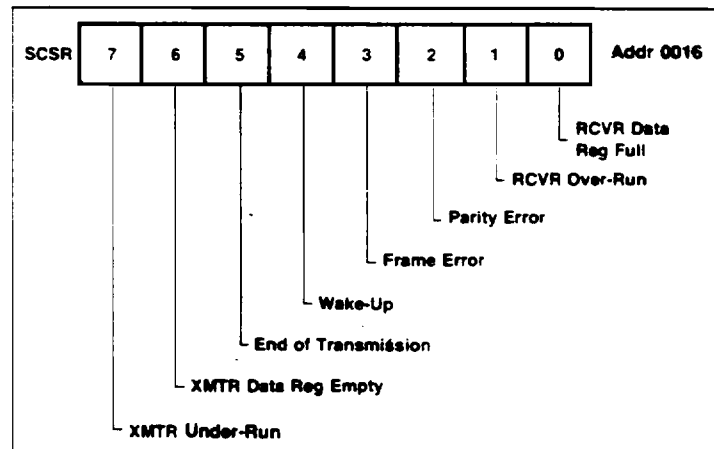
SCSR

| 7 | 6 | 5 | 4 | 3 | 2 | 1 | 0 |
|---|---|---|---|---|---|---|---|

Addr 0016

RCVR Data Reg Full

RCVR Over-Run

Parity Error

Frame Error

Wake-Up

End of Transmission

XMTR Data Reg Empty

XMTR Under-Run